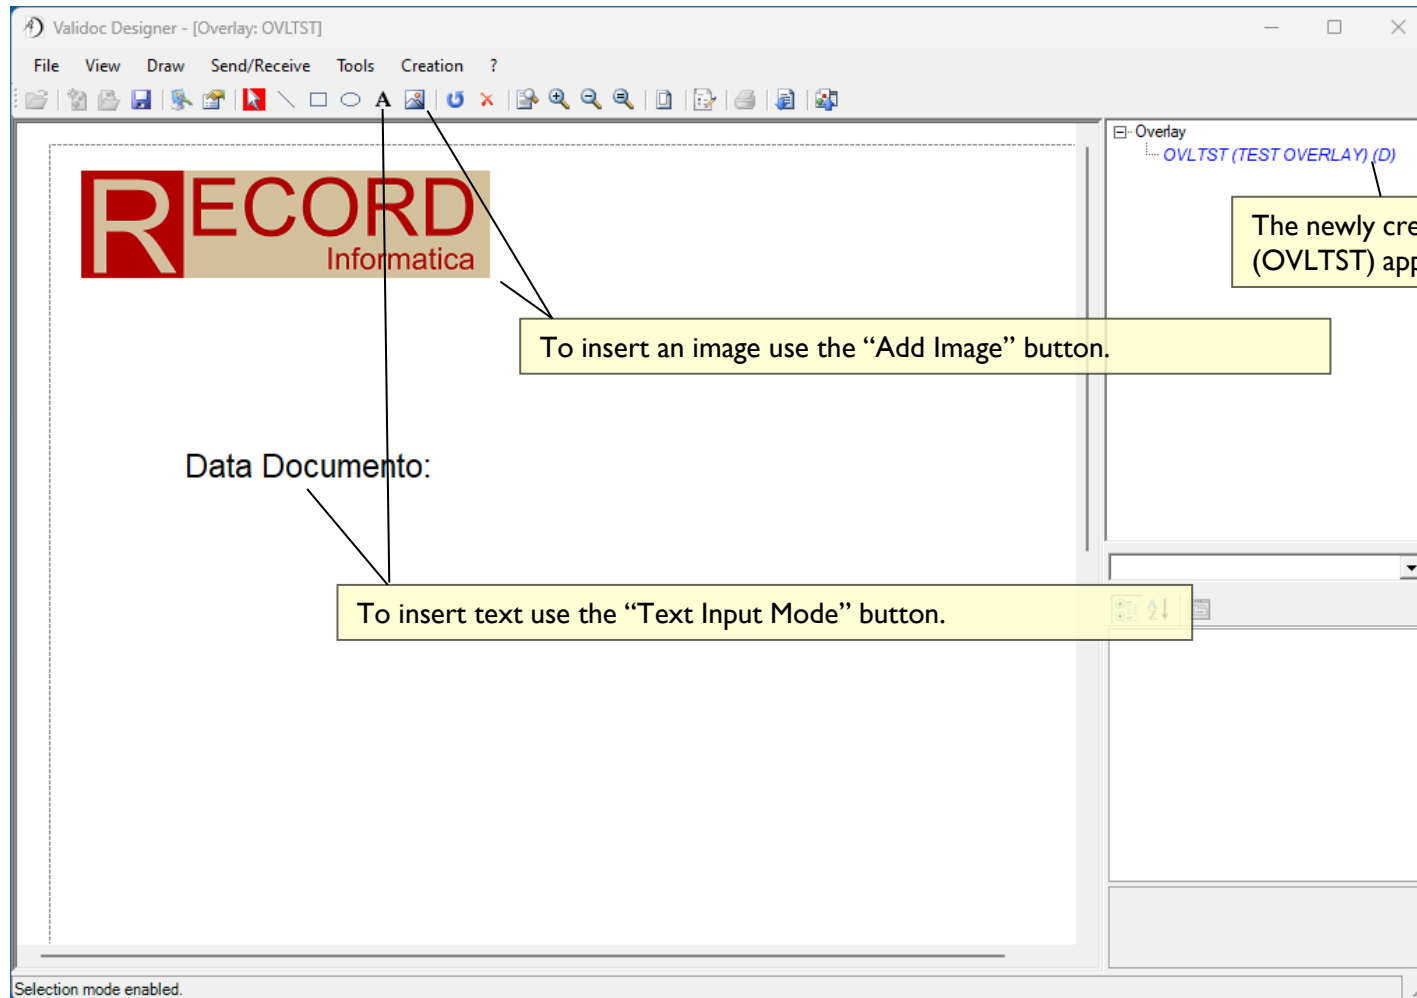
Validoc Designer - [Overlay: OVLTST]

File View Draw Send/Receive Tools Creation ?

A

RECORD
Informatica

Overlay
OVLTST (TEST OVERLAY) (D)

The newly cre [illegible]
(OVLTST) app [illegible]

To insert an image use the “Add Image” button.

Data Documento:

To insert text use the “Text Input Mode” button.

Selection mode enabled.